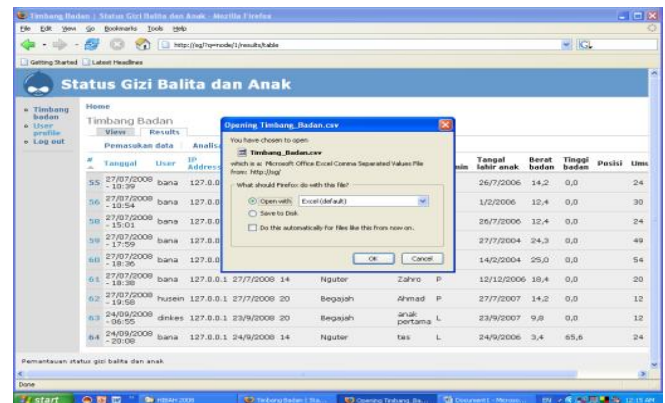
Timbang Badan | Status Gizi Balita dan Anak - Mozilla Firefox

File Edit View Go Bookmarks Tools Help

http://sg/?q=node/1/results/table

Getting Started Latest Headlines

Status Gizi Balita dan Anak

Timbang badan
User profile
Log out

Home

Timbang Badan

View Results

Pemasukan data Analisa

| # | Tanggal | User | IP Address | | | | | Kelamin | Tangal lahir anak | Berat badan | Tinggi badan | Posisi | Umur |
|---|---|---|---|---|---|---|---|---|---|---|---|---|---|
| 55 | 27/07/2008 - 10:39 | bana | 127.0.0 | | | | | | 26/7/2006 | 14,2 | 0,0 | | 24 |
| 56 | 27/07/2008 - 10:54 | bana | 127.0.0 | | | | | | 1/2/2006 | 12,4 | 0,0 | | 30 |
| 58 | 27/07/2008 - 15:01 | bana | 127.0.0 | | | | | | 26/7/2006 | 12,4 | 0,0 | | 24 |
| 59 | 27/07/2008 - 17:59 | bana | 127.0.0 | | | | | | 27/7/2004 | 24,3 | 0,0 | | 49 |
| 60 | 27/07/2008 - 18:36 | bana | 127.0.0 | | | | | | 14/2/2004 | 25,0 | 0,0 | | 54 |
| 61 | 27/07/2008 - 18:38 | bana | 127.0.0.1 | 27/7/2008 | 14 | Nguter | Zahro | P | 12/12/2006 | 18,4 | 0,0 | | 20 |
| 62 | 27/07/2008 - 19:58 | husein | 127.0.0.1 | 27/7/2008 | 20 | Begajah | Ahmad | P | 27/7/2007 | 14,2 | 0,0 | | 12 |
| 63 | 24/09/2008 - 06:55 | dinkes | 127.0.0.1 | 23/9/2008 | 20 | Begajah | anak pertama | L | 23/9/2007 | 9,8 | 0,0 | | 12 |
| 64 | 24/09/2008 - 20:08 | bana | 127.0.0.1 | 24/9/2008 | 14 | Nguter | tes | L | 24/9/2006 | 3,4 | 65,6 | | 24 |

Opening Timbang_Badan.csv

You have chosen to open

Timbang_Badan.csv

which is a: Microsoft Office Excel Comma Separated Values File
from: http://sg/

What should Firefox do with this file?

Open with Excel (default)

Save to Disk

Do this automatically for files like this from now on.

OK Cancel

Pemantauan status gizi balita dan anak

Done

start

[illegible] 2008

Timbang Badan | Sta...

Opening Timbang_Ba...

Document1 - Micros...

EN

12:15 AM